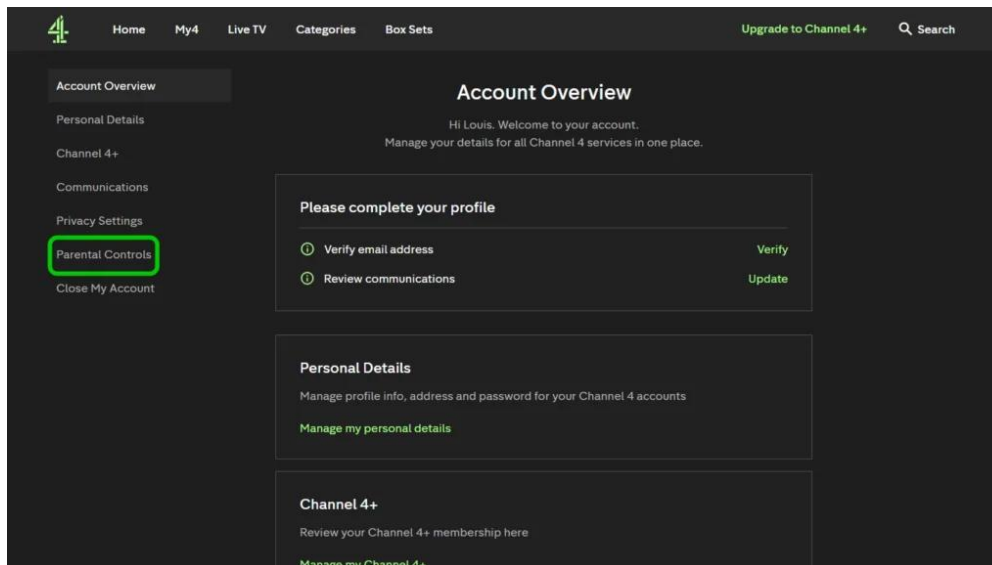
4

Home My4 Live TV Categories Box Sets

Upgrade to Channel 4+

Search

Account Overview
Personal Details
Channel 4+
Communications
Privacy Settings
Parental Controls
Close My Account

Account Overview

Hi Louis. Welcome to your account.
Manage your details for all Channel 4 services in one place.

Please complete your profile

Verify email address Verify

Review communications Update

Personal Details

Manage profile info, address and password for your Channel 4 accounts

Manage my personal details

Channel 4+

Review your Channel 4+ membership here

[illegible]